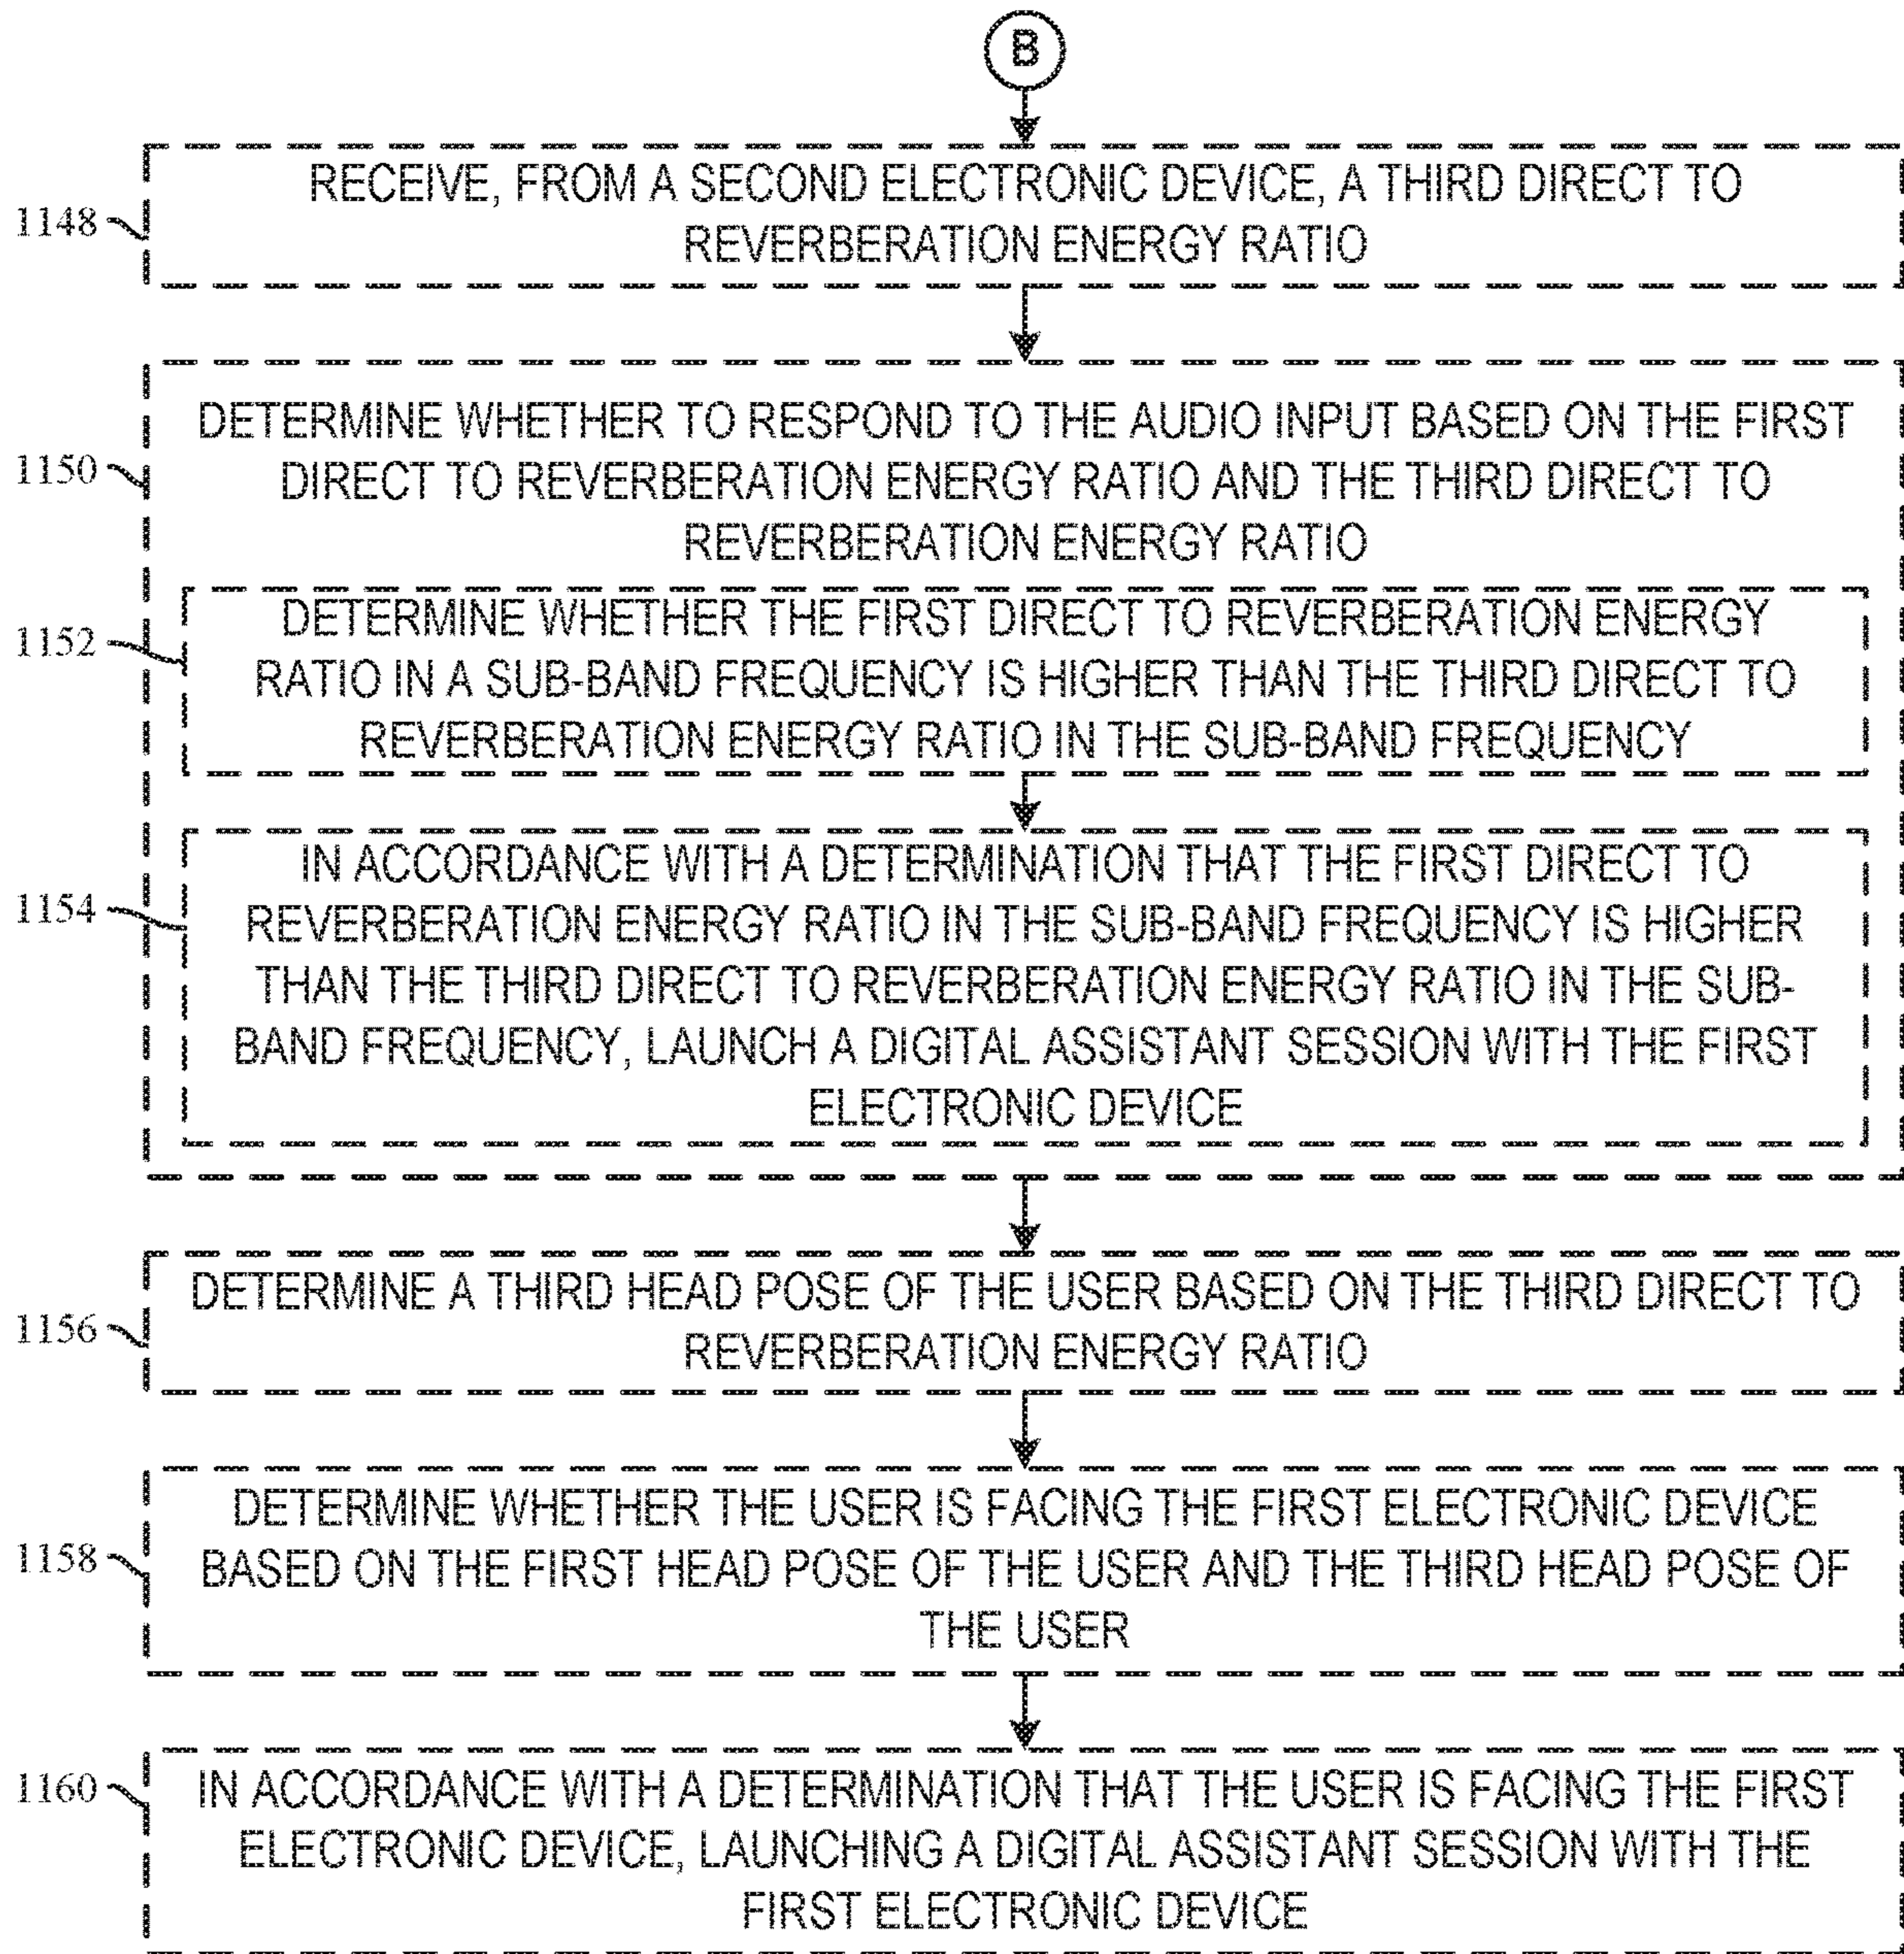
B

1148 RECEIVE, FROM A SECOND ELECTRONIC DEVICE, A THIRD DIRECT TO REVERBERATION ENERGY RATIO

1150 DETERMINE WHETHER TO RESPOND TO THE AUDIO INPUT BASED ON THE FIRST DIRECT TO REVERBERATION ENERGY RATIO AND THE THIRD DIRECT TO REVERBERATION ENERGY RATIO

1152 DETERMINE WHETHER THE FIRST DIRECT TO REVERBERATION ENERGY RATIO IN A SUB-BAND FREQUENCY IS HIGHER THAN THE THIRD DIRECT TO REVERBERATION ENERGY RATIO IN THE SUB-BAND FREQUENCY

1154 IN ACCORDANCE WITH A DETERMINATION THAT THE FIRST DIRECT TO REVERBERATION ENERGY RATIO IN THE SUB-BAND FREQUENCY IS HIGHER THAN THE THIRD DIRECT TO REVERBERATION ENERGY RATIO IN THE SUB-BAND FREQUENCY, LAUNCH A DIGITAL ASSISTANT SESSION WITH THE FIRST ELECTRONIC DEVICE

1156 DETERMINE A THIRD HEAD POSE OF THE USER BASED ON THE THIRD DIRECT TO REVERBERATION ENERGY RATIO

1158 DETERMINE WHETHER THE USER IS FACING THE FIRST ELECTRONIC DEVICE BASED ON THE FIRST HEAD POSE OF THE USER AND THE THIRD HEAD POSE OF THE USER

1160 IN ACCORDANCE WITH A DETERMINATION THAT THE USER IS FACING THE FIRST ELECTRONIC DEVICE, LAUNCHING A DIGITAL ASSISTANT SESSION WITH THE FIRST ELECTRONIC DEVICE